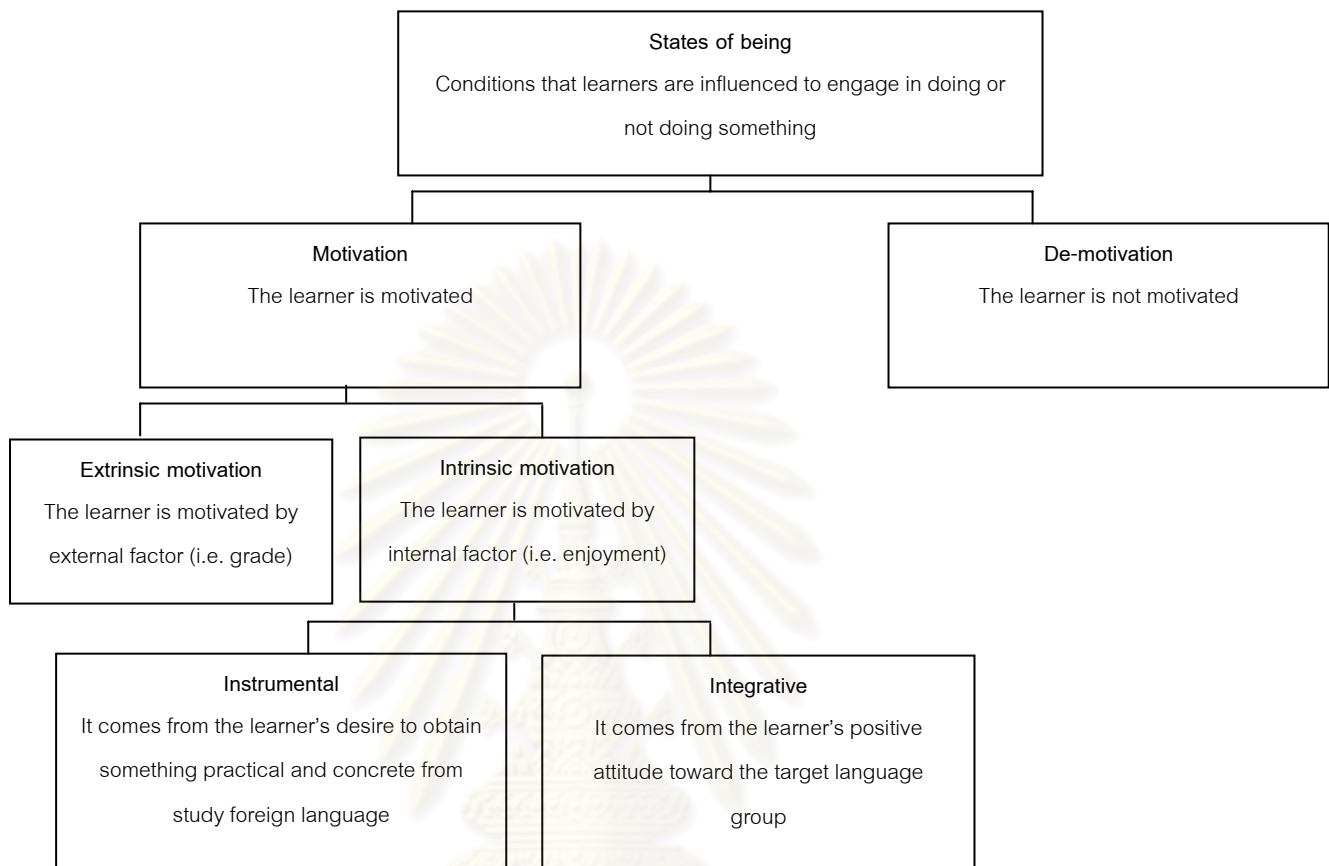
States of being
Conditions that learners are influenced to engage in doing or not doing something

Motivation
The learner is motivated

De-motivation
The learner is not motivated

Extrinsic motivation
The learner is motivated by external factor (i.e. grade)

Intrinsic motivation
The learner is motivated by internal factor (i.e. enjoyment)

Instrumental
It comes from the learner's desire to obtain something practical and concrete from study foreign language

Integrative
It comes from the learner's positive attitude toward the target language group